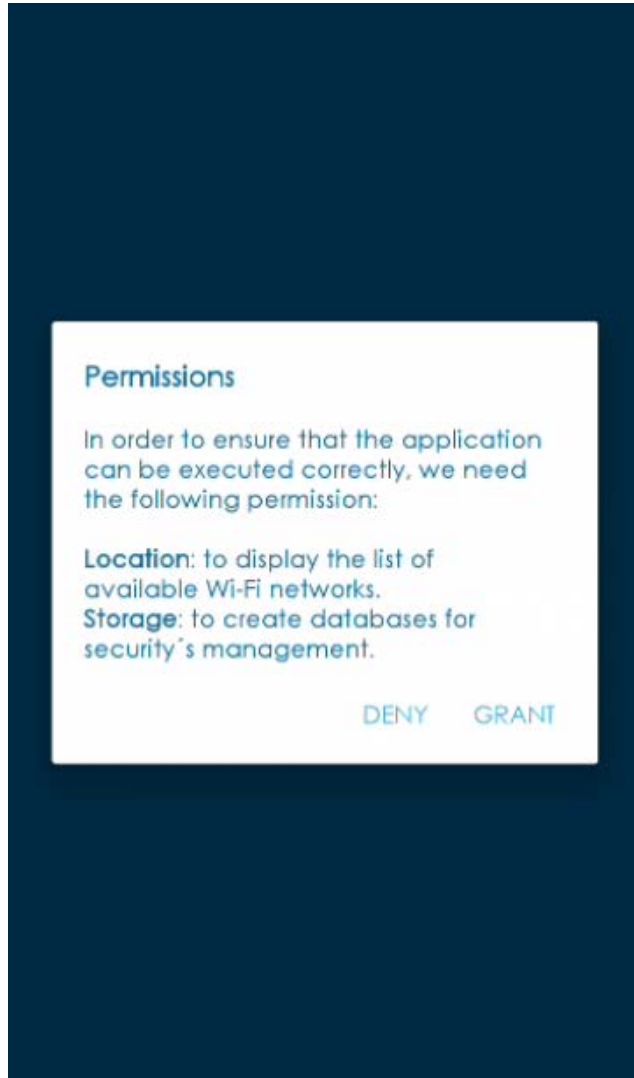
Permissions

In order to ensure that the application can be executed correctly, we need the following permission:

**Location**: to display the list of available Wi-Fi networks.
**Storage**: to create databases for security´s management.

DENY GRANT